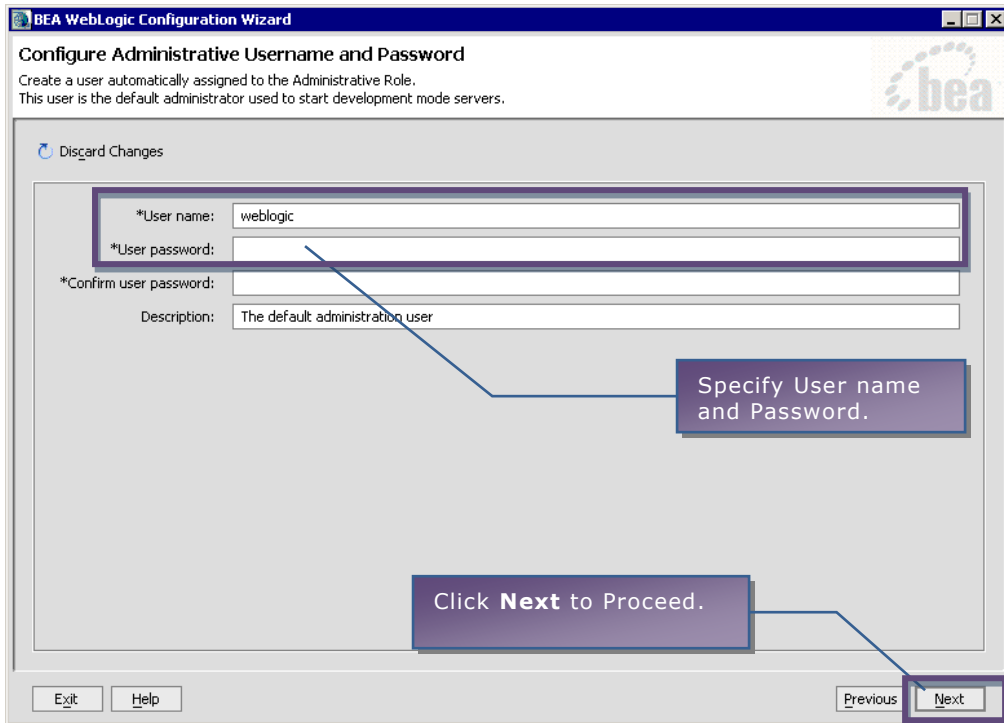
BEA WebLogic Configuration Wizard

Configure Administrative Username and Password

Create a user automatically assigned to the Administrative Role.
This user is the default administrator used to start development mode servers.

bea

Discard Changes

*User name: weblogic

*User password:

*Confirm user password:

Description: The default administration user

Specify User name and Password.

Click **Next** to Proceed.

Exit Help Previous Next